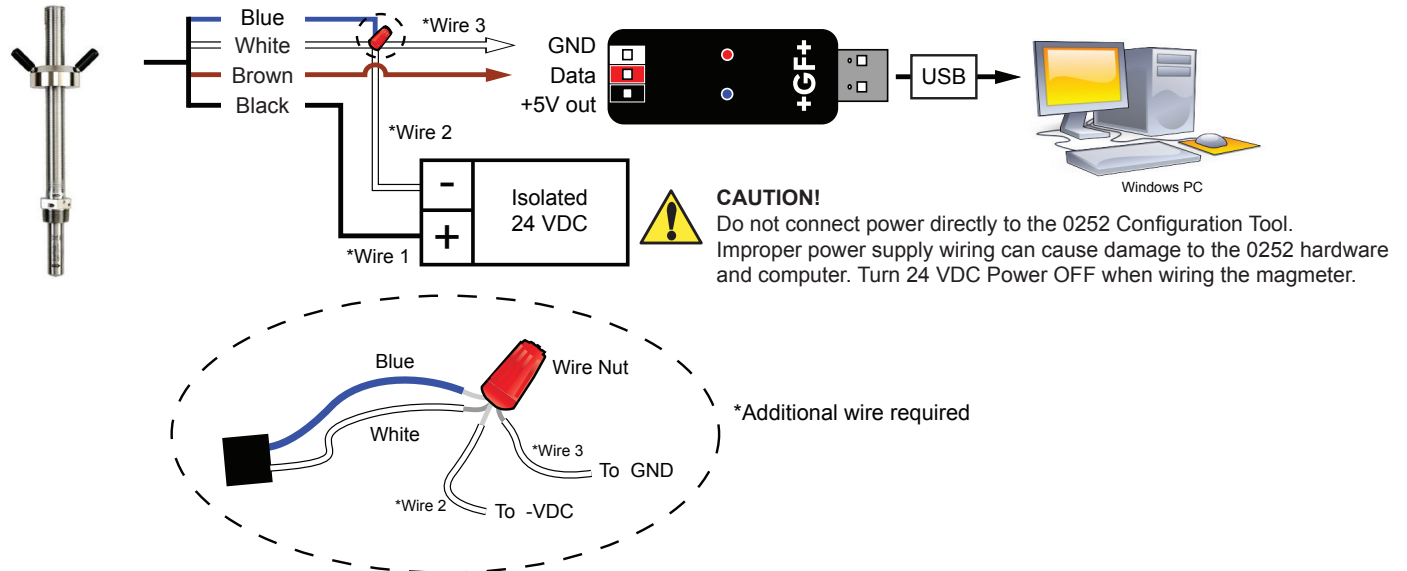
Blue
White
Brown
Black
*Wire 3
GND
Data
+5V out
+GF+
USB
Windows PC
*Wire 2
-
+
Isolated
24 VDC
*Wire 1

CAUTION!
Do not connect power directly to the 0252 Configuration Tool. Improper power supply wiring can cause damage to the 0252 hardware and computer. Turn 24 VDC Power OFF when wiring the magmeter.

Blue
Wire Nut
White
*Wire 3
To GND
*Wire 2
To -VDC
*Additional wire required